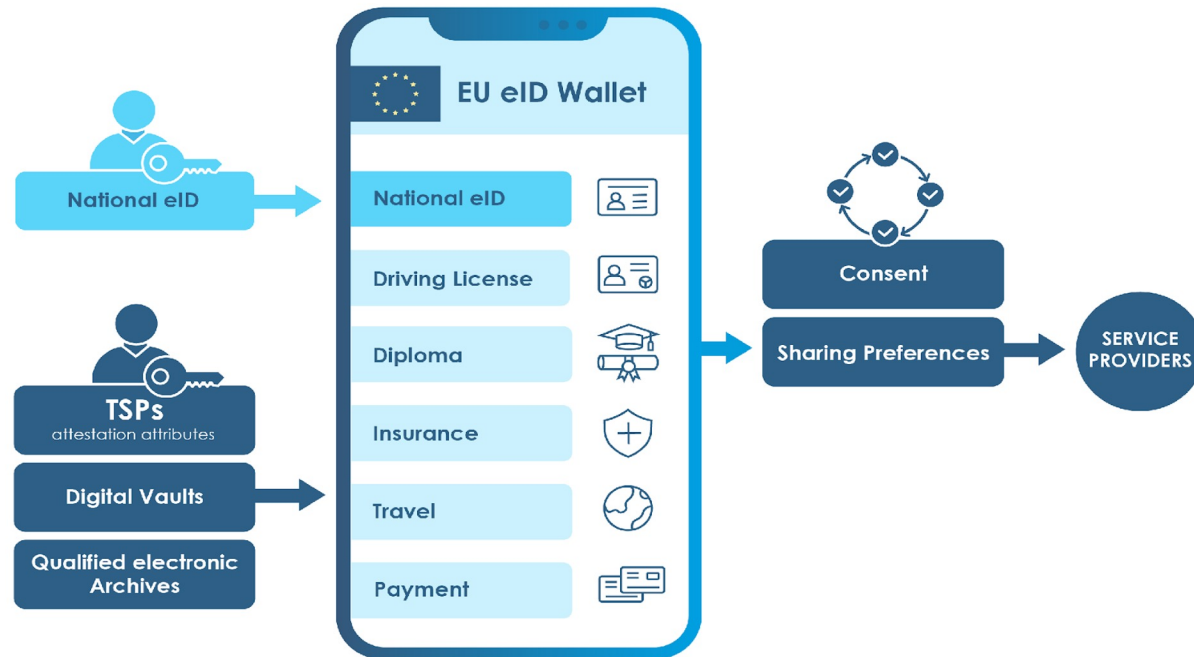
National eID

TSPs
attestation attributes

Digital Vaults

Qualified electronic Archives

EU eID Wallet

National eID

Driving License

Diploma

Insurance

Travel

Payment

Consent

Sharing Preferences

SERVICE PROVIDERS